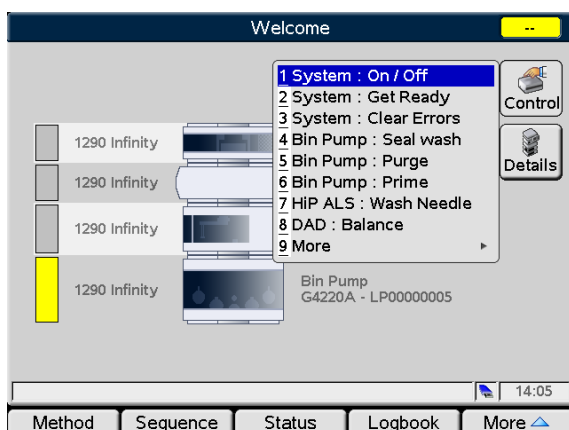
Welcome

--

1 System : On / Off
2 System : Get Ready
3 System : Clear Errors
4 Bin Pump : Seal wash
5 Bin Pump : Purge
6 Bin Pump : Prime
7 HiP ALS : Wash Needle
8 DAD : Balance
9 More ▸

Control

Details

1290 Infinity

1290 Infinity

1290 Infinity

1290 Infinity

Bin Pump
G4220A - LP00000005

14:05

Method | Sequence | Status | Logbook | More △